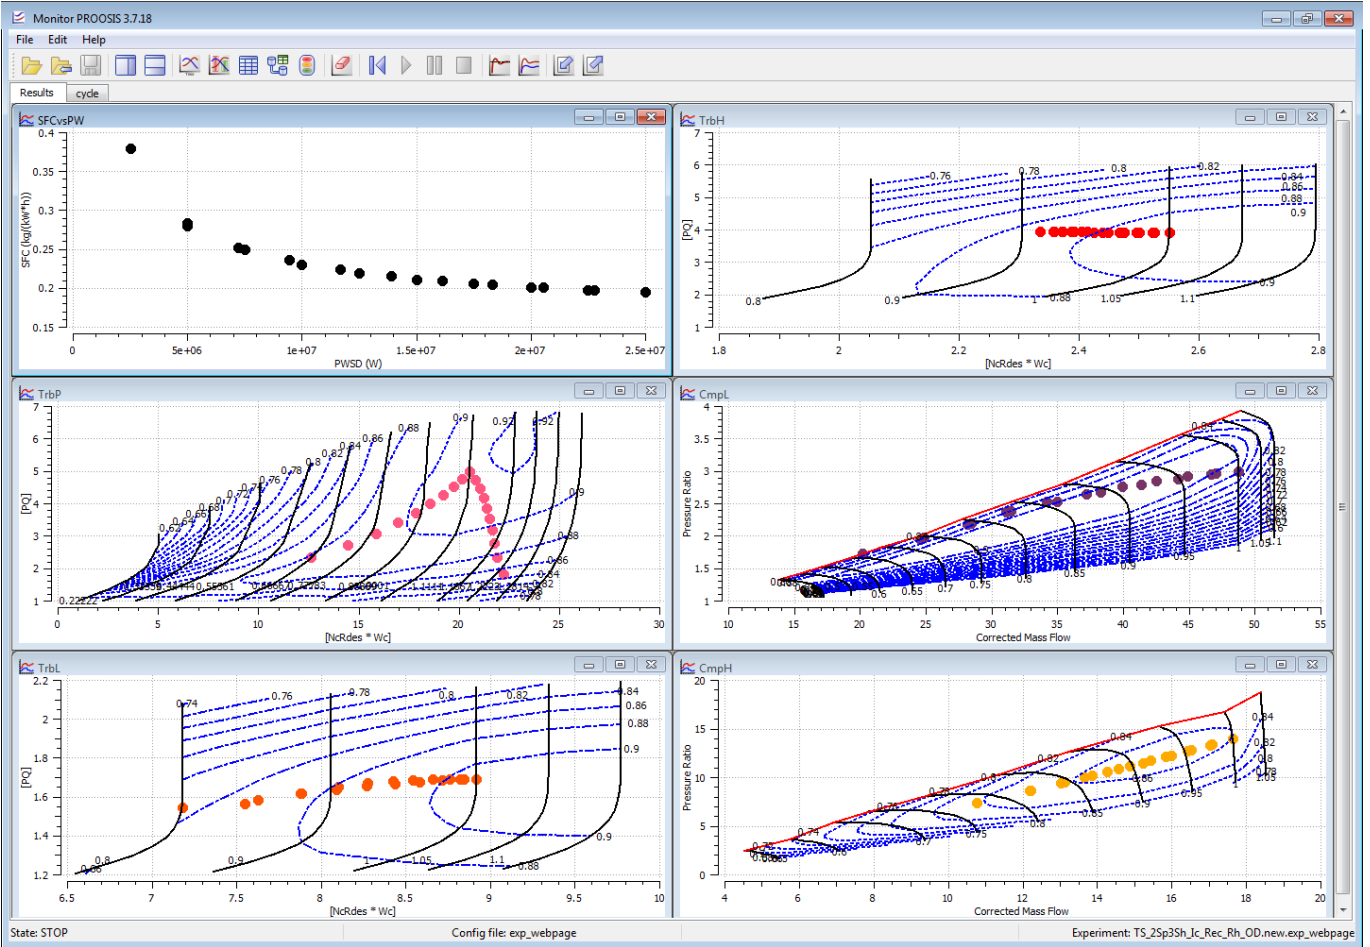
Monitor PROOSIS 3.7.18

File Edit Help

Results cycle

SFCvsPW

0.4
0.35
0.3
0.25
0.2
0.15

SFC (kg/(kW*h))

0 5e+06 1e+07 1.5e+07 2e+07 2.5e+07

PWSD (W)

TrbH

7
6
5
4
3
2
1

[PQ]

0.76 0.78 0.8 0.82 0.84 0.86 0.88 0.9

0.8 0.9 0.88 1 1.05 1.1 0.9

1.8 2 2.2 2.4 2.6 2.8

[NcRdes * Wc]

TrbP

7
6
5
4
3
2
1

[PQ]

0.62 0.64 0.66 0.68 0.7 0.72 0.74 0.76 0.78 0.8 0.82 0.84 0.86 0.88 0.9 0.92 0.92 0.9 0.88 0.86 0.84 0.82 0.8 0.78

0.22222

0 5 10 15 20 25 30

[NcRdes * Wc]

CmpL

4
3.5
3
2.5
2
1.5
1

Pressure Ratio

0.82 0.8 0.78 0.76 0.74 0.72 0.7 0.68 0.66 0.64 0.62 0.6

0.6 0.65 0.7 0.75 0.8 0.85 0.9 0.95 1 1.05 1.1

10 15 20 25 30 35 40 45 50 55

Corrected Mass Flow

TrbL

2.2
2
1.8
1.6
1.4
1.2

[PQ]

0.74 0.76 0.78 0.8 0.82 0.84 0.86 0.88 0.9

0.8 0.86 0.9 1 1.05 1.1 0.88 0.9

6.5 7 7.5 8 8.5 9 9.5 10

[NcRdes * Wc]

CmpH

20
15
10
5
0

Pressure Ratio

0.74 0.76 0.78 0.8 0.82 0.84 0.84 0.82 0.8 0.78

0.6 0.65 0.7 0.75 0.8 0.85 0.9 0.95 1 1.05

4 6 8 10 12 14 16 18 20

Corrected Mass Flow

State: STOP Config file: exp_webpage Experiment: TS_2Sp3Sh_Ic_Rec_Rh_OD.new.exp_webpage